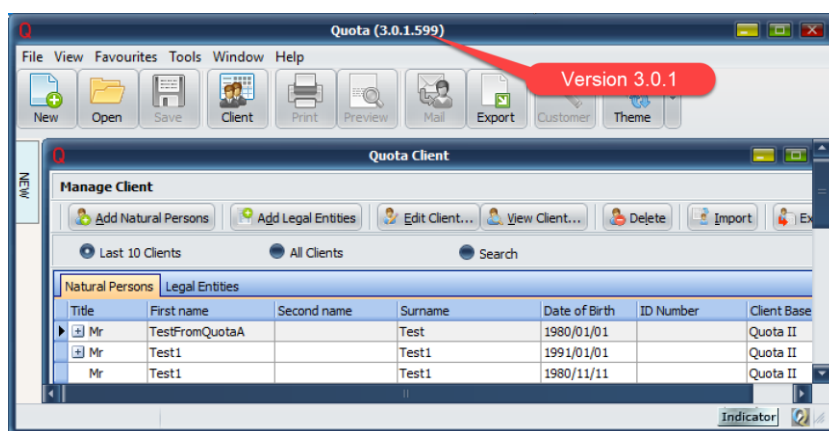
Quota (3.0.1.599)

File View Favourites Tools Window Help

New Open Save Client Print Preview Mail Export Customer Theme

Version 3.0.1

NEW

Quota Client

Manage Client

Add Natural Persons | Add Legal Entities | Edit Client... | View Client... | Delete | Import | Ex

Last 10 Clients | All Clients | Search

Natural Persons | Legal Entities

| Title | First name | Second name | Surname | Date of Birth | ID Number | Client Base |
|---|---|---|---|---|---|---|
| Mr | TestFromQuotaA | | Test | 1980/01/01 | | Quota II |
| Mr | Test1 | | Test1 | 1991/01/01 | | Quota II |
| Mr | Test1 | | Test1 | 1980/11/11 | | Quota II |

Indicator